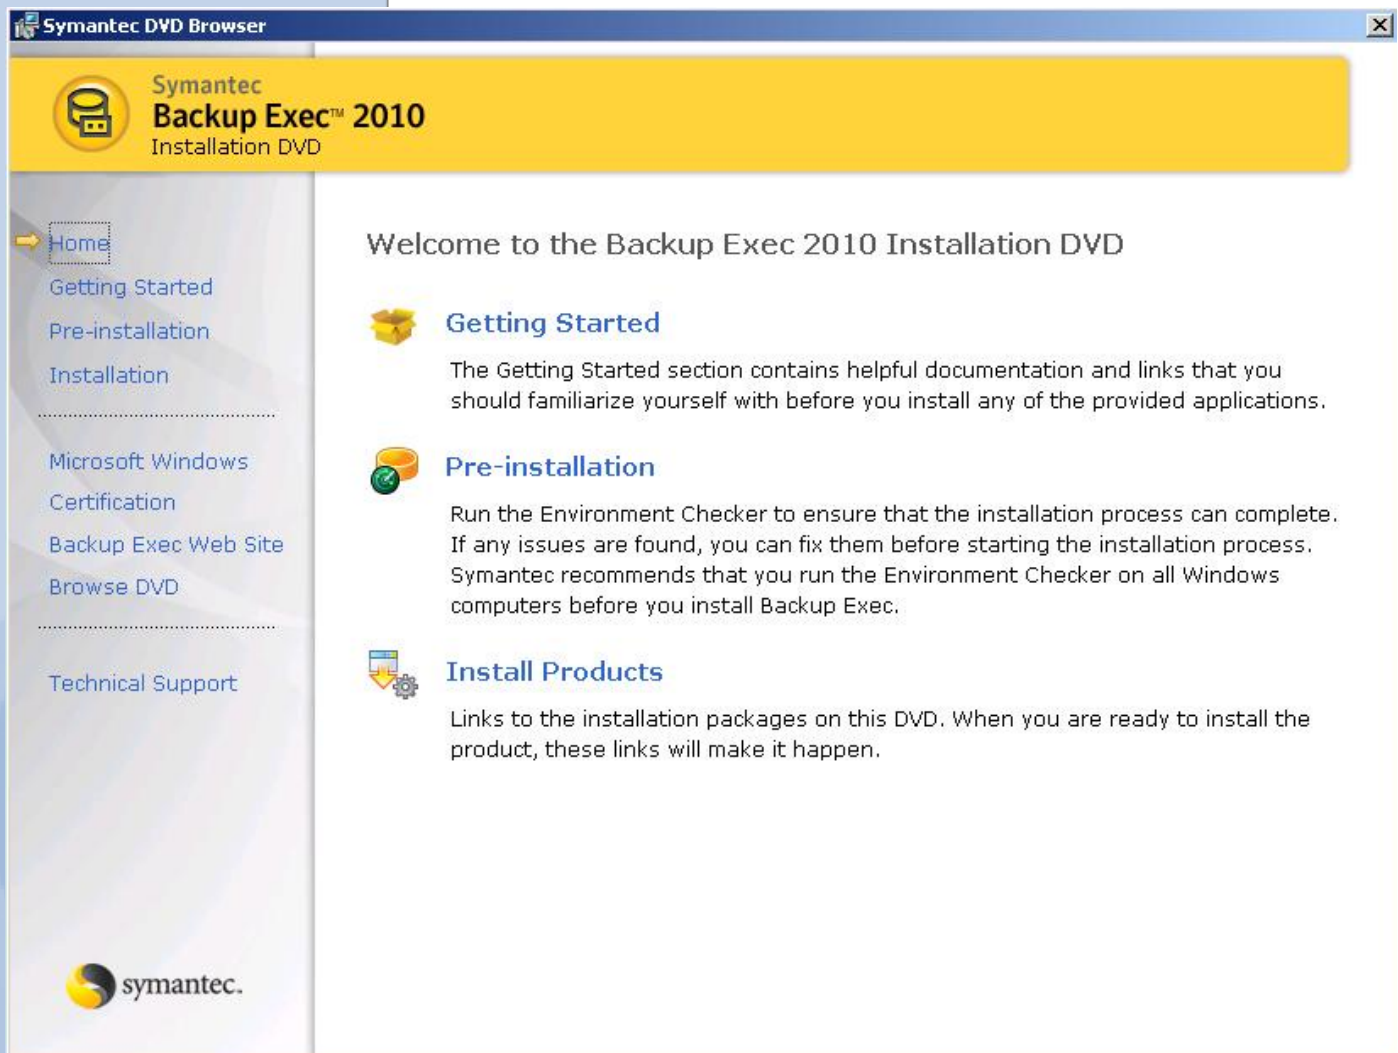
Symantec DVD Browser

Symantec
Backup Exec™ 2010
Installation DVD

Home
Getting Started
Pre-installation
Installation

Microsoft Windows Certification
Backup Exec Web Site
Browse DVD

Technical Support

symantec.

Welcome to the Backup Exec 2010 Installation DVD

Getting Started

The Getting Started section contains helpful documentation and links that you should familiarize yourself with before you install any of the provided applications.

Pre-installation

Run the Environment Checker to ensure that the installation process can complete. If any issues are found, you can fix them before starting the installation process. Symantec recommends that you run the Environment Checker on all Windows computers before you install Backup Exec.

Install Products

Links to the installation packages on this DVD. When you are ready to install the product, these links will make it happen.